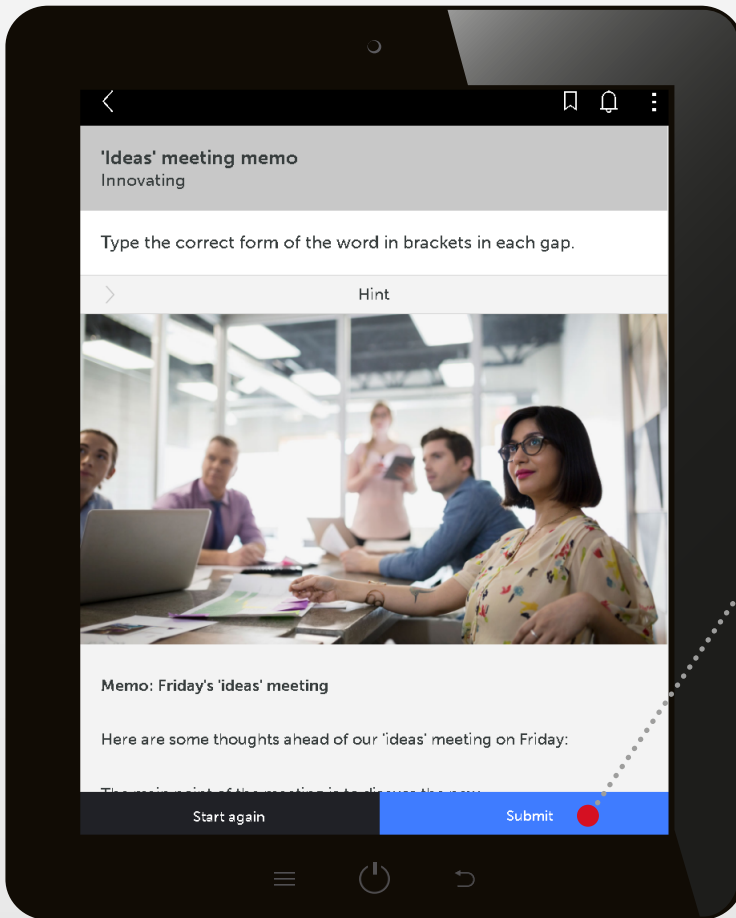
'Ideas' meeting memo
Innovating

Type the correct form of the word in brackets in each gap.

Hint

Memo: Friday's 'ideas' meeting

Here are some thoughts ahead of our 'ideas' meeting on Friday:

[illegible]

Start again

Submit